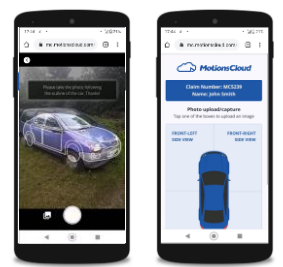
mc.motionscloud.com

Please take the photo following the outline of the car. Thanks!

mc.motionscloud.com

MotionsCloud

Claim Number: MC5228
Name: John Smith

Photo upload/capture
Tap one of the boxes to upload an image

FRONT LEFT SIDE VIEW

FRONT RIGHT SIDE VIEW